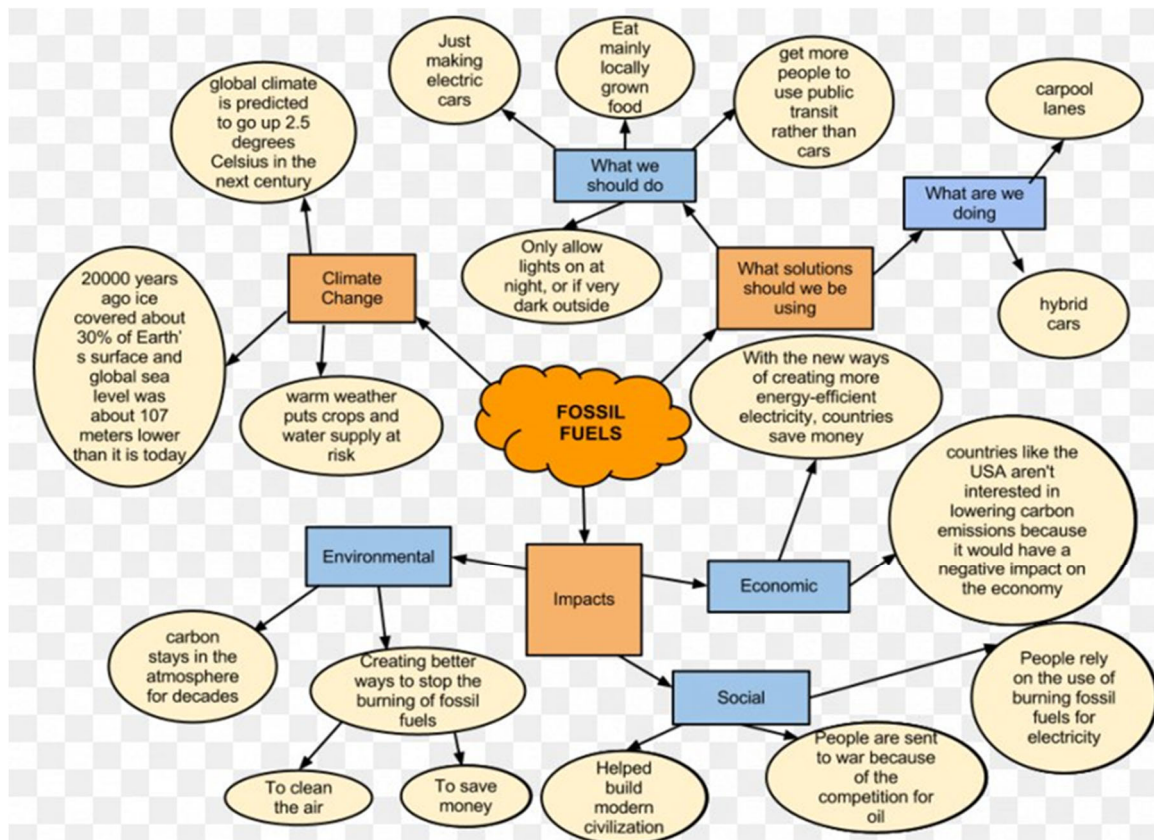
FOSSIL FUELS

Climate Change

global climate is predicted to go up 2.5 degrees Celsius in the next century

20000 years ago ice covered about 30% of Earth's surface and global sea level was about 107 meters lower than it is today

warm weather puts crops and water supply at risk

What we should do

Just making electric cars

Eat mainly locally grown food

get more people to use public transit rather than cars

Only allow lights on at night, or if very dark outside

What solutions should we be using

What are we doing

carpool lanes

hybrid cars

With the new ways of creating more energy-efficient electricity, countries save money

Impacts

Environmental

carbon stays in the atmosphere for decades

Creating better ways to stop the burning of fossil fuels

To clean the air

To save money

Economic

countries like the USA aren't interested in lowering carbon emissions because it would have a negative impact on the economy

Social

People rely on the use of burning fossil fuels for electricity

People are sent to war because of the competition for oil

Helped build modern civilization